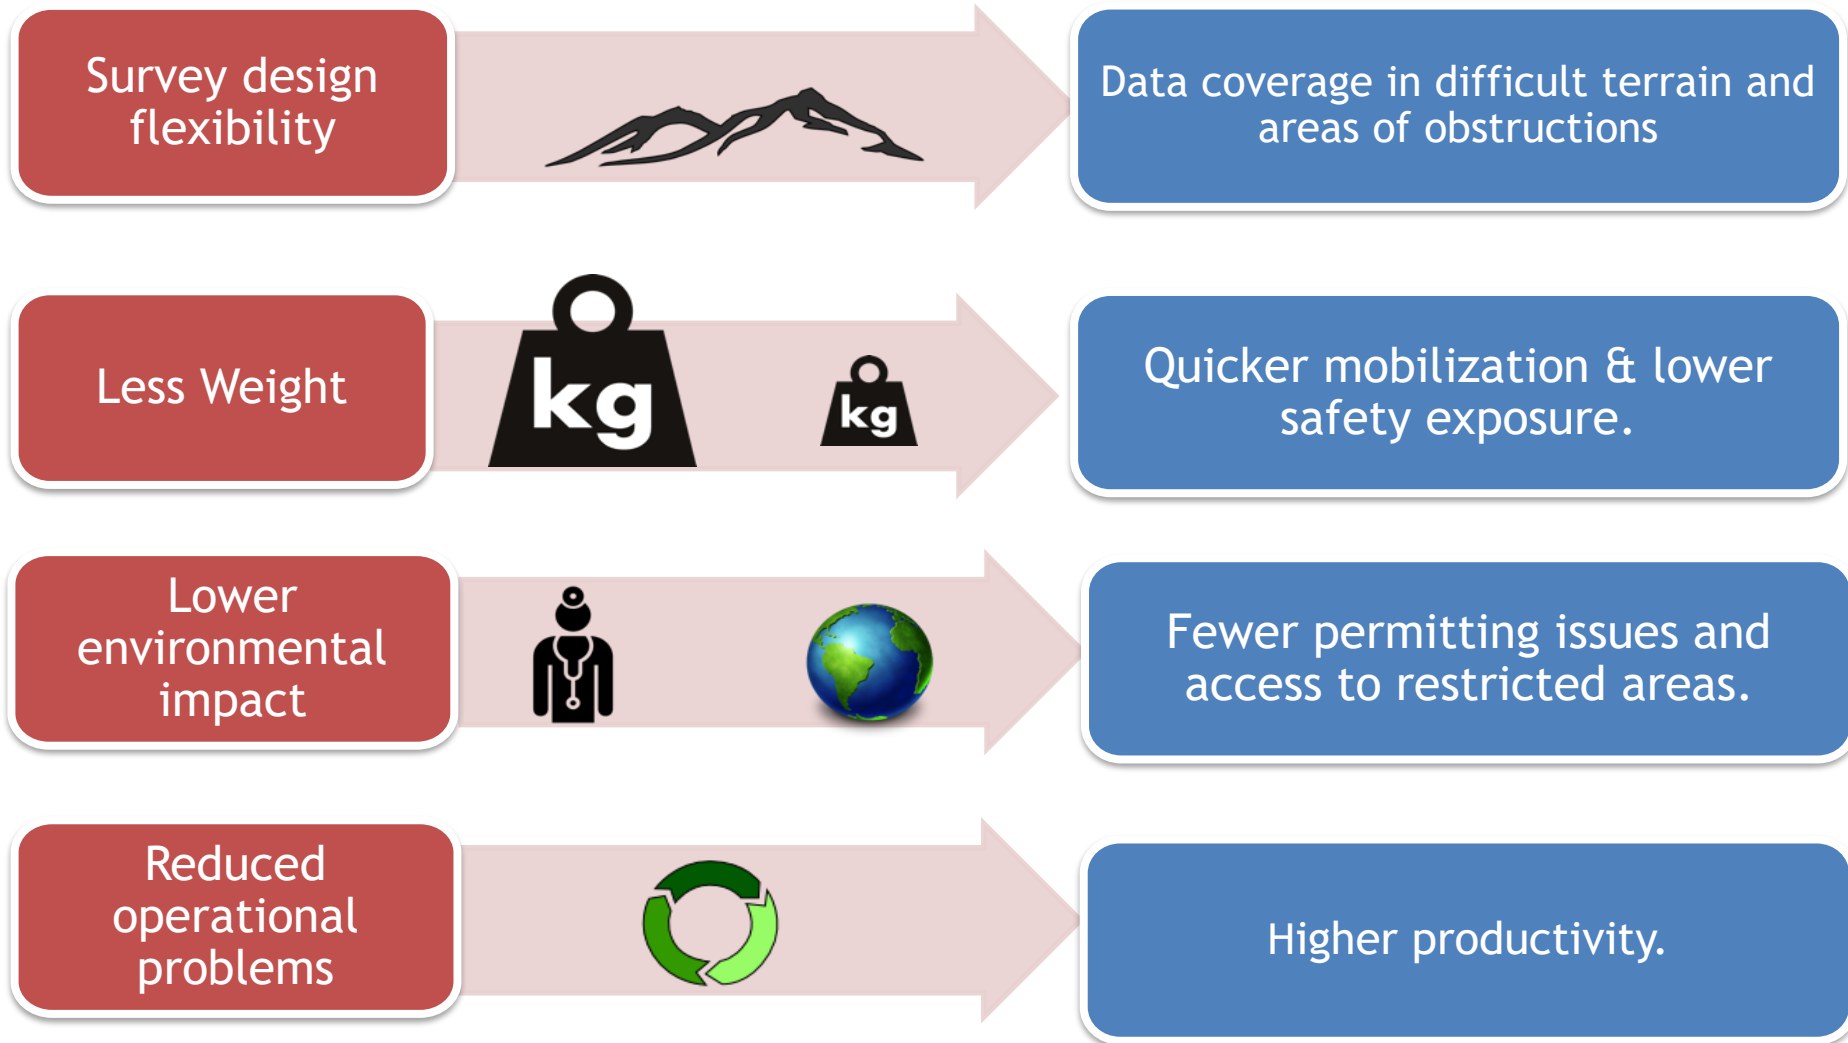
Survey design flexibility

Data coverage in difficult terrain and areas of obstructions

Less Weight

kg

kg

Quicker mobilization & lower safety exposure.

Lower environmental impact

Fewer permitting issues and access to restricted areas.

Reduced operational problems

Higher productivity.